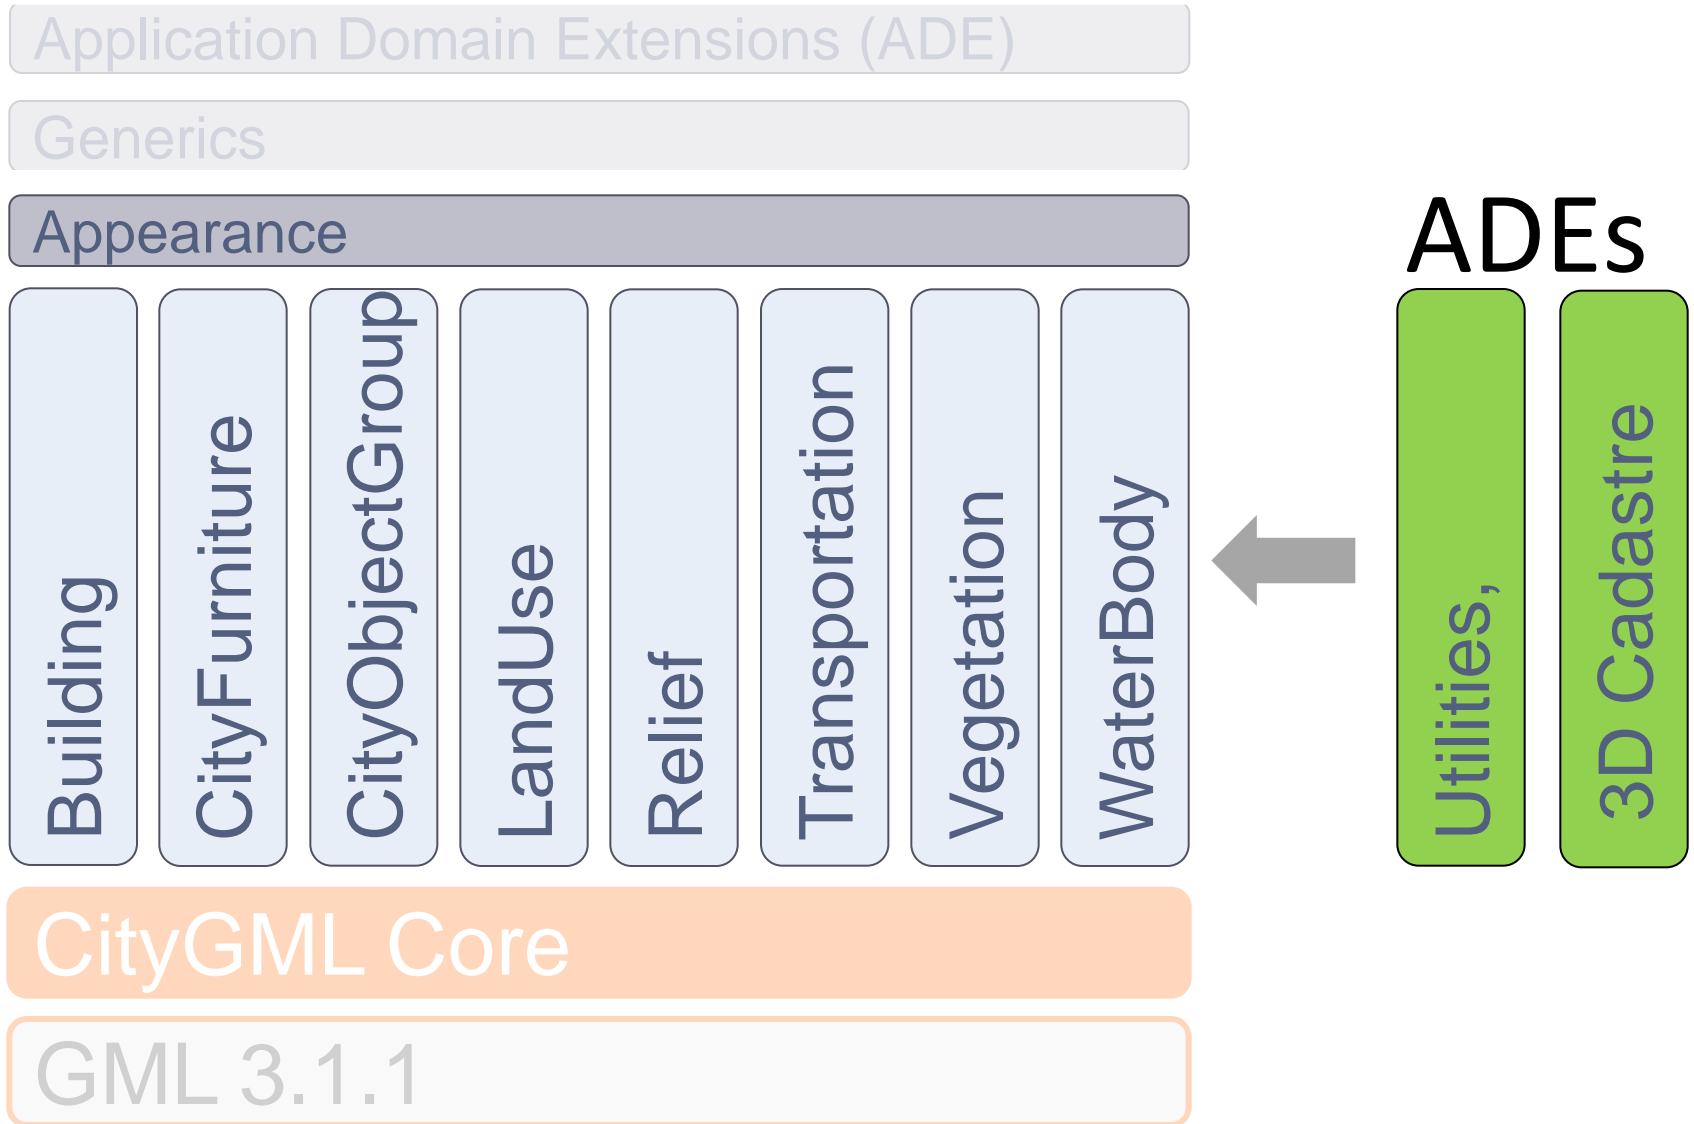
Application Domain Extensions (ADE)

Generics

Appearance

Building

CityFurniture

CityObjectGroup

LandUse

Relief

Transportation

Vegetation

WaterBody

ADEs

Utilities,

3D Cadastre

CityGML Core

GML 3.1.1